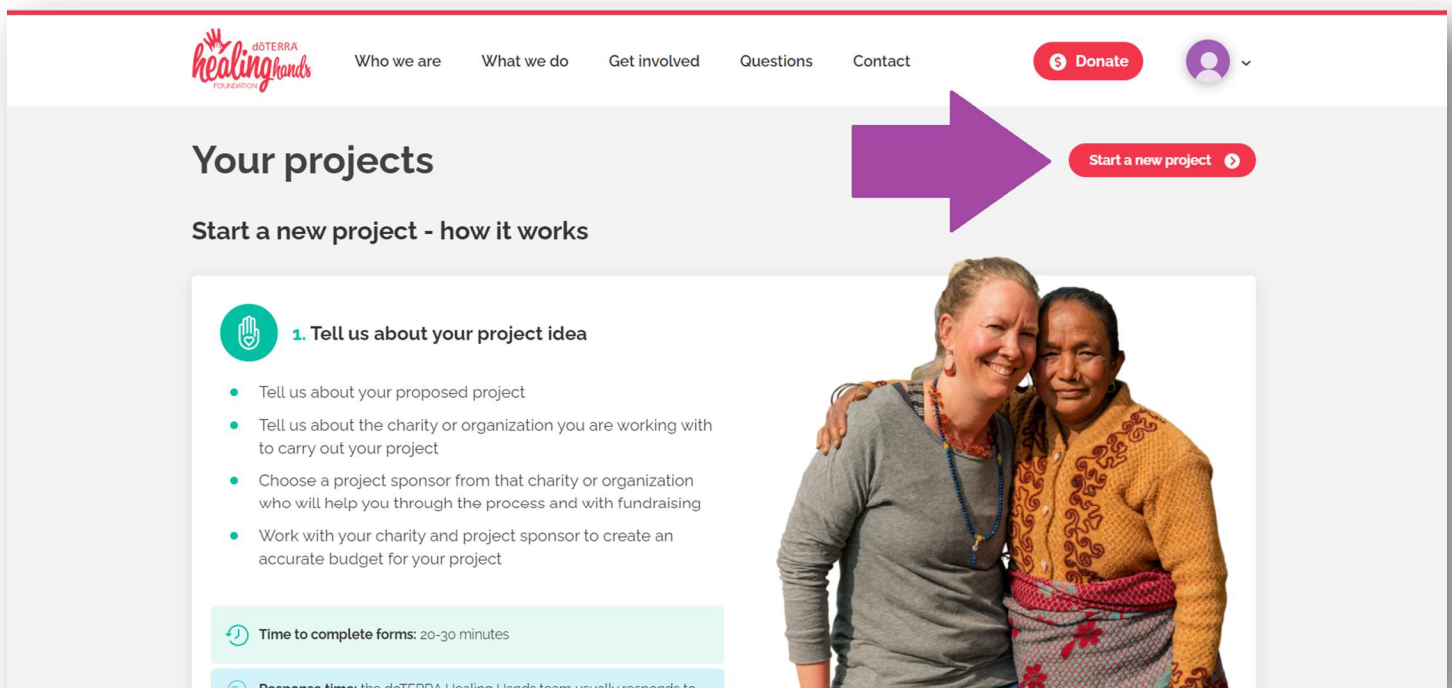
dōTERRA healing hands FOUNDATION

Who we are What we do Get involved Questions Contact

Donate

Your projects

Start a new project

Start a new project - how it works

1. Tell us about your project idea

- Tell us about your proposed project
- Tell us about the charity or organization you are working with to carry out your project
- Choose a project sponsor from that charity or organization who will help you through the process and with fundraising
- Work with your charity and project sponsor to create an accurate budget for your project

Time to complete forms: 20-30 minutes

Response time: the dōTERRA Healing Hands team usually responds to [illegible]